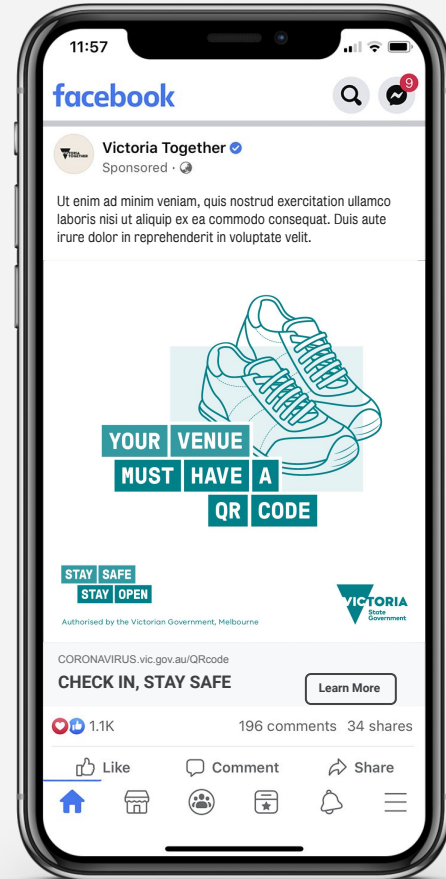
11:57

facebook

9

VICTORIA TOGETHER

Victoria Together

Sponsored ·

Ut enim ad minim veniam, quis nostrud exercitation ullamco laboris nisi ut aliquip ex ea commodo consequat. Duis aute irure dolor in reprehenderit in voluptate velit.

YOUR VENUE MUST HAVE A QR CODE

STAY SAFE STAY OPEN

Authorised by the Victorian Government, Melbourne

VICTORIA State Government

CORONAVIRUS.vic.gov.au/QRcode

CHECK IN, STAY SAFE

Learn More

1.1K

196 comments 34 shares

Like

Comment

Share